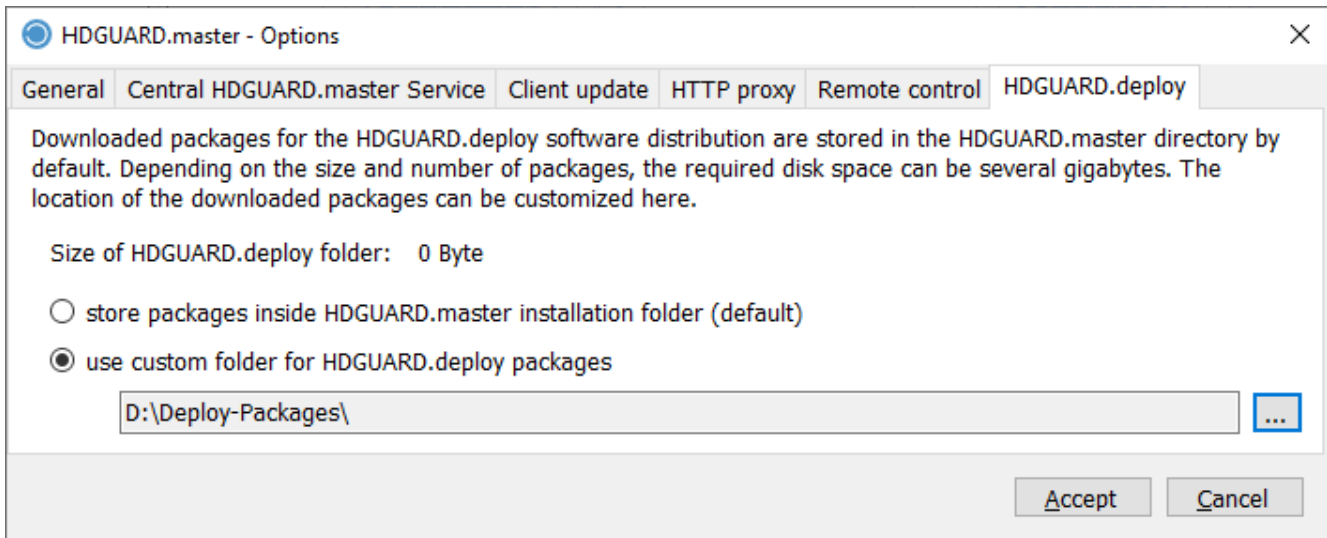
HDGUARD.master - Options

General | Central HDGUARD.master Service | Client update | HTTP proxy | Remote control | HDGUARD.deploy

Downloaded packages for the HDGUARD.deploy software distribution are stored in the HDGUARD.master directory by default. Depending on the size and number of packages, the required disk space can be several gigabytes. The location of the downloaded packages can be customized here.

Size of HDGUARD.deploy folder: 0 Byte

store packages inside HDGUARD.master installation folder (default)

use custom folder for HDGUARD.deploy packages

D:\Deploy-Packages\

...

Accept

Cancel